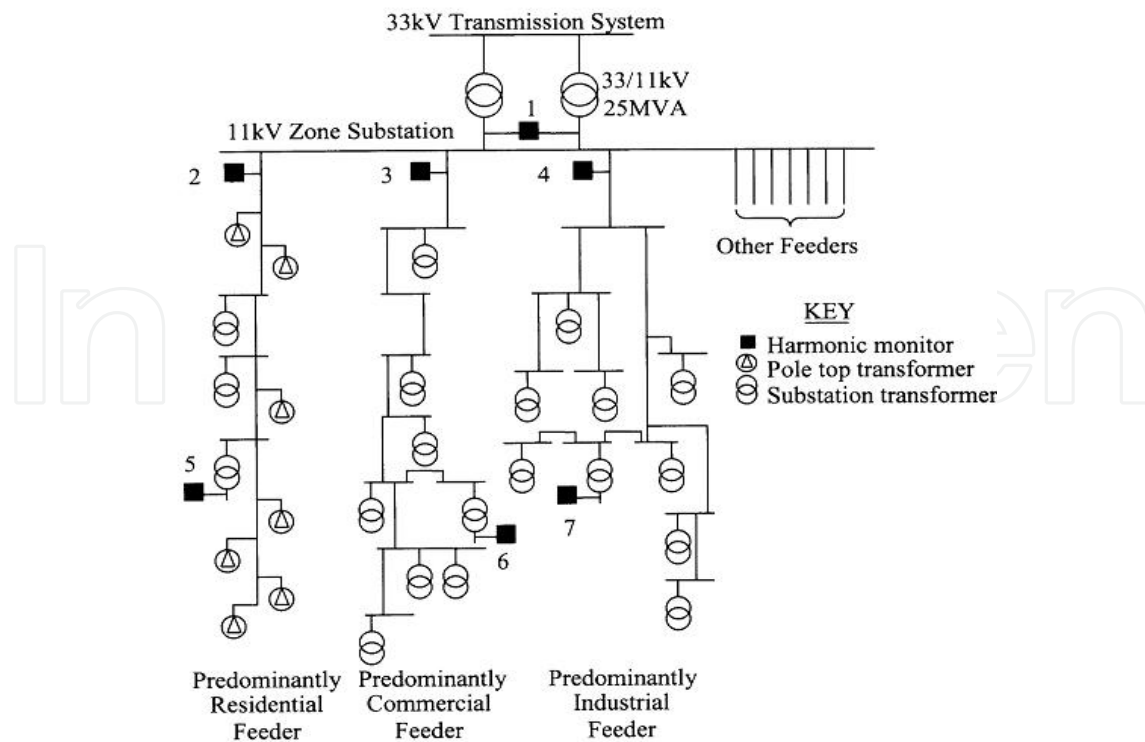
33kV Transmission System

33/11kV
25MVA

1

11kV Zone Substation

2

3

4

Other Feeders

KEY
Harmonic monitor
Pole top transformer
Substation transformer

5

6

7

Predominantly Residential Feeder

Predominantly Commercial Feeder

Predominantly Industrial Feeder